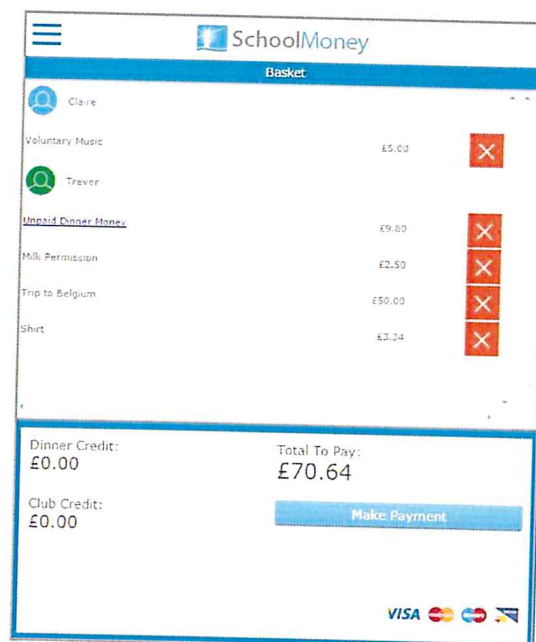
SchoolMoney

Basket

Claire

Voluntary Music £5.00

Trevor

Unpaid Dinner Money £9.80

Milk Permission £2.50

Trip to Belgium £50.00

Shirt £3.34

Dinner Credit:
£0.00

Club Credit:
£0.00

Total To Pay:
£70.64

Make Payment

VISA